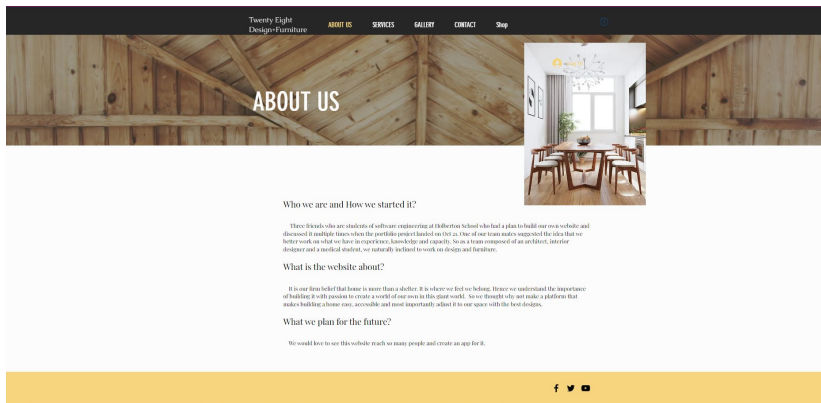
Twenty Eight Design+Furniture

ABOUT US SERVICES GALLERY CONTACT Shop

ABOUT US

Who we are and How we started it?

Three friends who are students of software engineering at Holberton School who had a plan to build our own website and discussed it multiple times when the portfolio project landed on Oct 21. One of our team mates suggested the idea that we better work on what we have in experience, knowledge and capacity. So as a team composed of an architect, interior designer and a medical student, we naturally inclined to work on design and furniture.

What is the website about?

It is our firm belief that home is more than a shelter. It is where we feel we belong. Hence we understand the importance of building it with passion to create a world of our own in this giant world. So we thought why not make a platform that makes building a home easy, accessible and most importantly adjust it to our space with the best designs.

What we plan for the future?

We would love to see this website reach so many people and create an app for it.